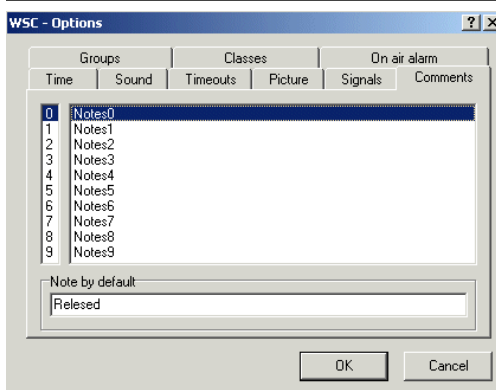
WSC - Options

?

Groups | Classes | On air alarm
Time | Sound | Timeouts | Picture | Signals | Comments

| | |
|---|---|
| 0 | Notes0 |
| 1 | Notes1 |
| 2 | Notes2 |
| 3 | Notes3 |
| 4 | Notes4 |
| 5 | Notes5 |
| 6 | Notes6 |
| 7 | Notes7 |
| 8 | Notes8 |
| 9 | Notes9 |

Note by default

Relesed

OK

Cancel